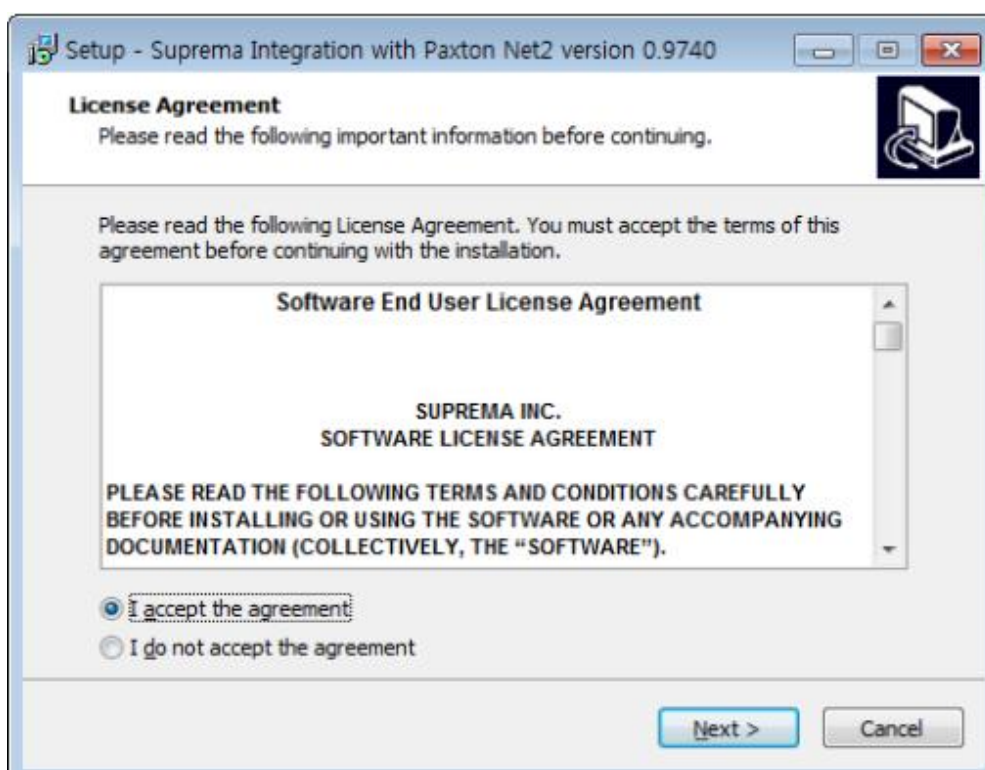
Setup - Suprema Integration with Paxton Net2 version 0.9740

License Agreement
Please read the following important information before continuing.

Please read the following License Agreement. You must accept the terms of this agreement before continuing with the installation.

Software End User License Agreement

SUPREMA INC.
SOFTWARE LICENSE AGREEMENT

PLEASE READ THE FOLLOWING TERMS AND CONDITIONS CAREFULLY BEFORE INSTALLING OR USING THE SOFTWARE OR ANY ACCOMPANYING DOCUMENTATION (COLLECTIVELY, THE "SOFTWARE").

I accept the agreement
I do not accept the agreement

Next >
Cancel